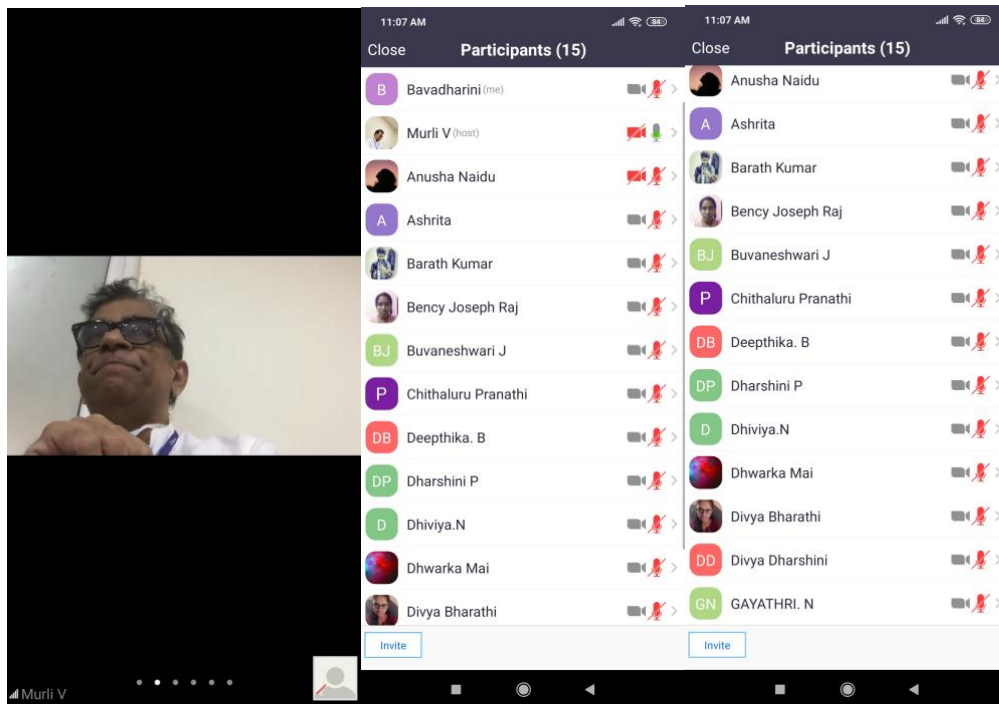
Murli V

11:07 AM
84
Close
Participants (15)

B Bavadharini (me)
Murli V (host)
Anusha Naidu
A Ashrita
Barath Kumar
Bency Joseph Raj
BJ Buvaneshwari J
P Chithaluru Pranathi
DB Deepthika. B
DP Dharshini P
D Dhiviya.N
Dhwarka Mai
Divya Bharathi
Invite

11:07 AM
84
Close
Participants (15)

Anusha Naidu
A Ashrita
Barath Kumar
Bency Joseph Raj
BJ Buvaneshwari J
P Chithaluru Pranathi
DB Deepthika. B
DP Dharshini P
D Dhiviya.N
Dhwarka Mai
Divya Bharathi
DD Divya Dharshini
GN GAYATHRI. N
Invite